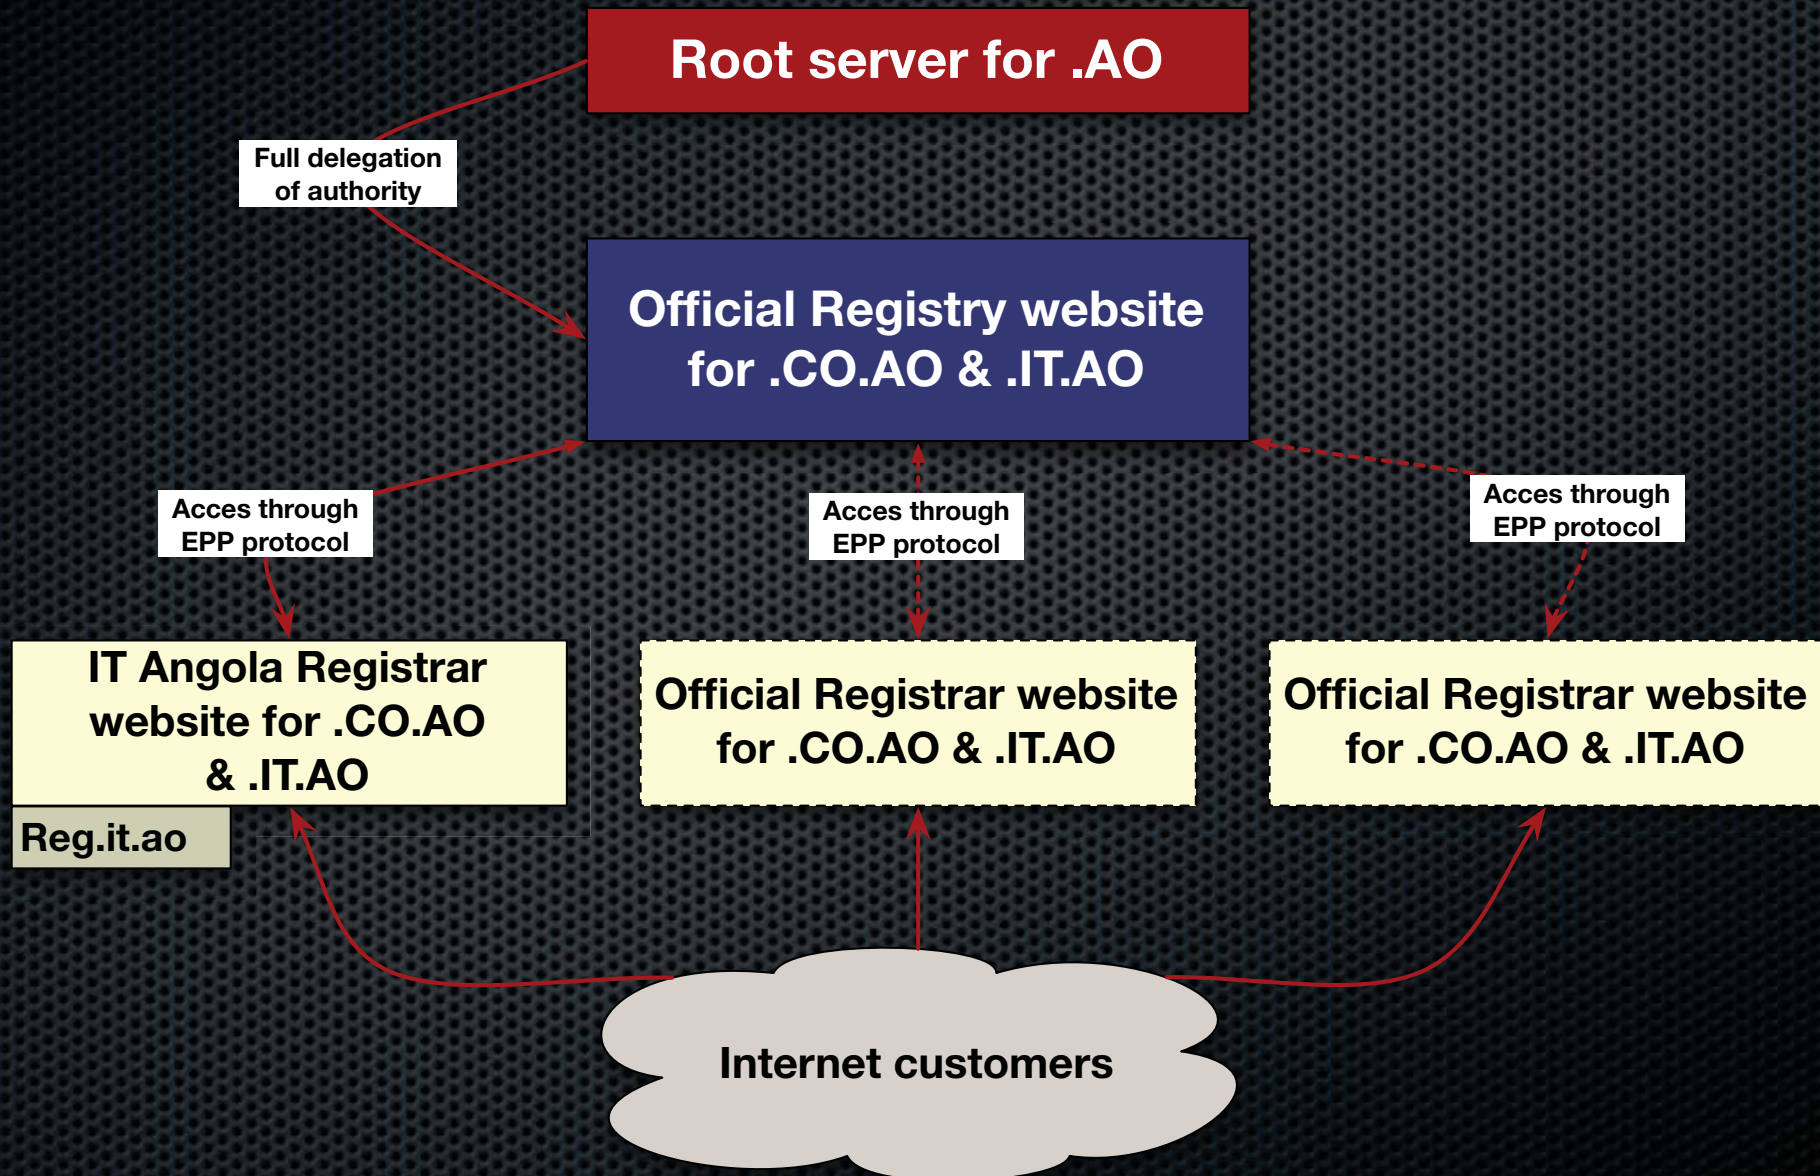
Root server for .AO

Full delegation of authority

Official Registry website for .CO.AO & .IT.AO

Acces through EPP protocol

Acces through EPP protocol

Acces through EPP protocol

IT Angola Registrar website for .CO.AO & .IT.AO

Reg.it.ao

Official Registrar website for .CO.AO & .IT.AO

Official Registrar website for .CO.AO & .IT.AO

Internet customers